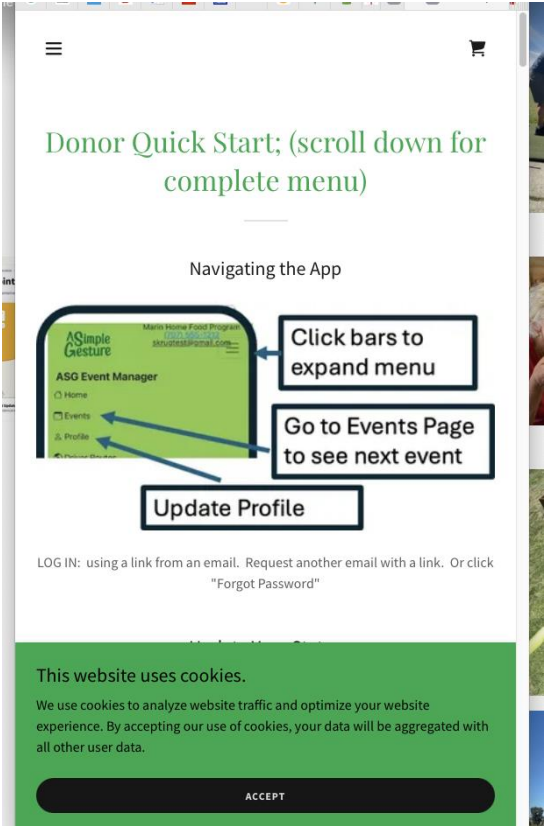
Donor Quick Start; (scroll down for complete menu)

Navigating the App

A Simple Gesture

Marin Home Food Program

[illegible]

skrugtest@gmail.com

ASG Event Manager

Home

Events

Profile

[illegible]

Click bars to expand menu

Go to Events Page to see next event

Update Profile

LOG IN: using a link from an email. Request another email with a link. Or click "Forgot Password"

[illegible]

This website uses cookies.

We use cookies to analyze website traffic and optimize your website experience. By accepting our use of cookies, your data will be aggregated with all other user data.

ACCEPT